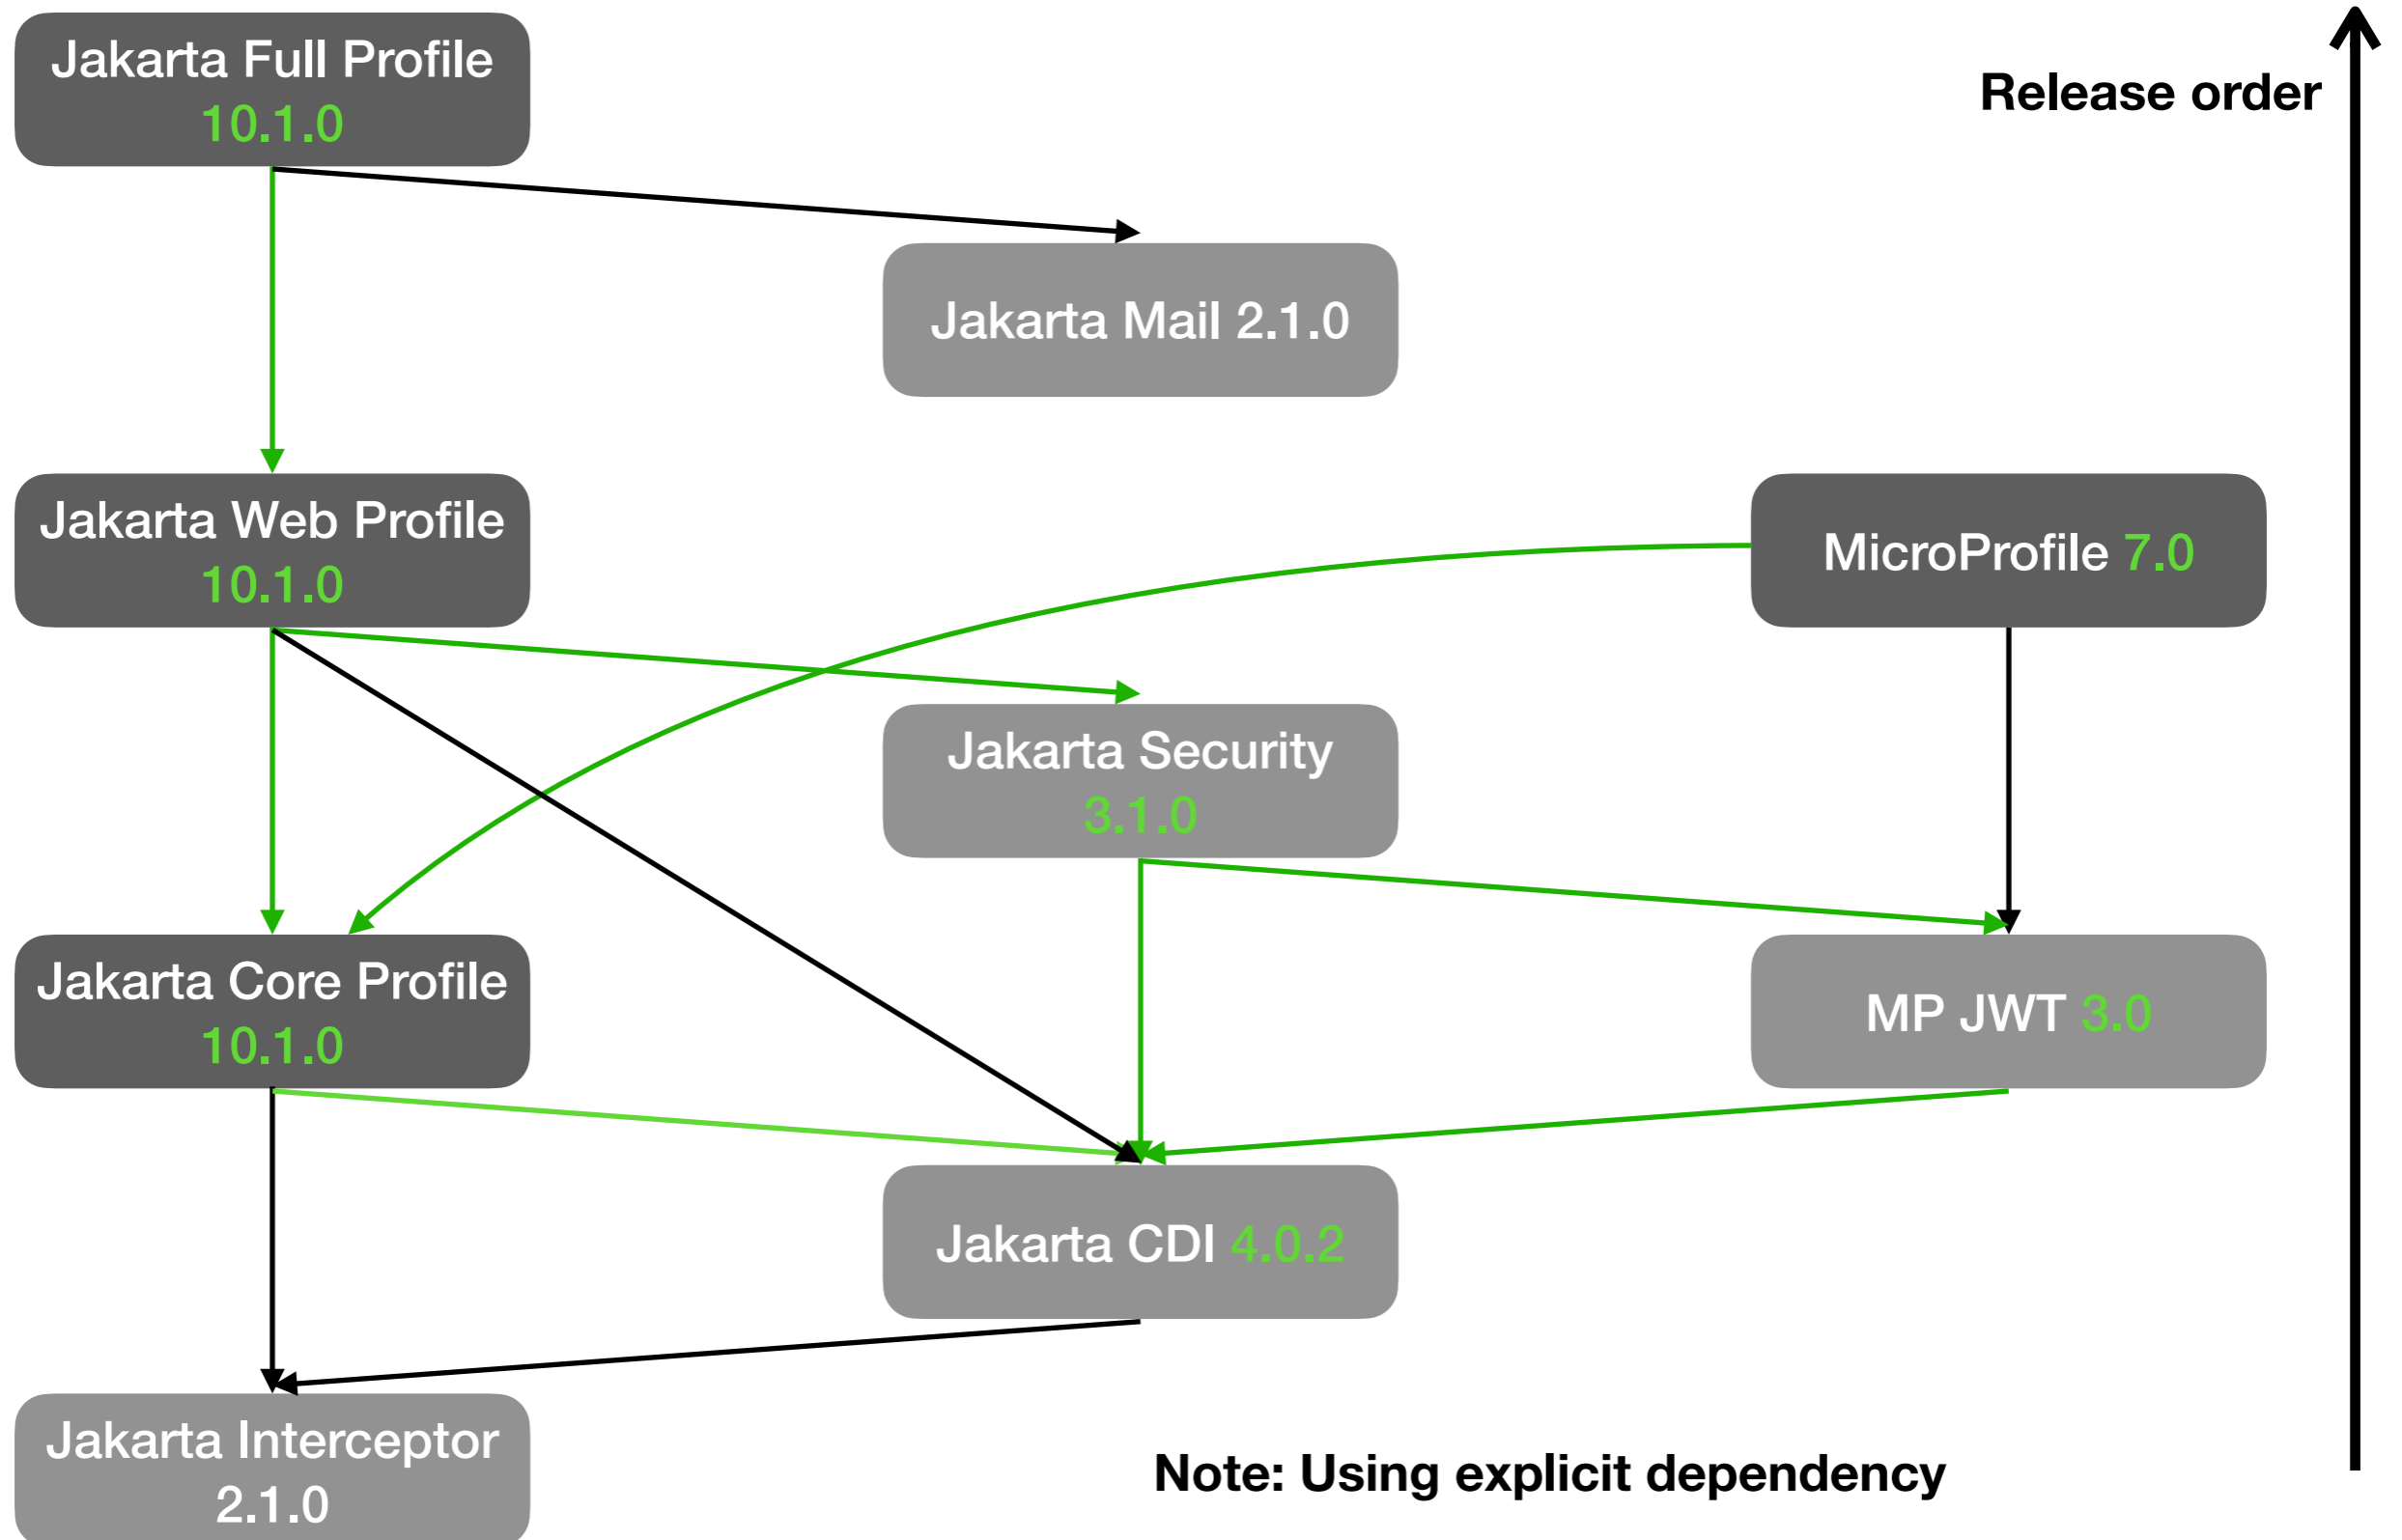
Jakarta Full Profile 10.1.0

Release order

Jakarta Mail 2.1.0

Jakarta Web Profile 10.1.0

MicroProfile 7.0

Jakarta Security 3.1.0

Jakarta Core Profile 10.1.0

MP JWT 3.0

Jakarta CDI 4.0.2

Jakarta Interceptor 2.1.0

Note: Using explicit dependency